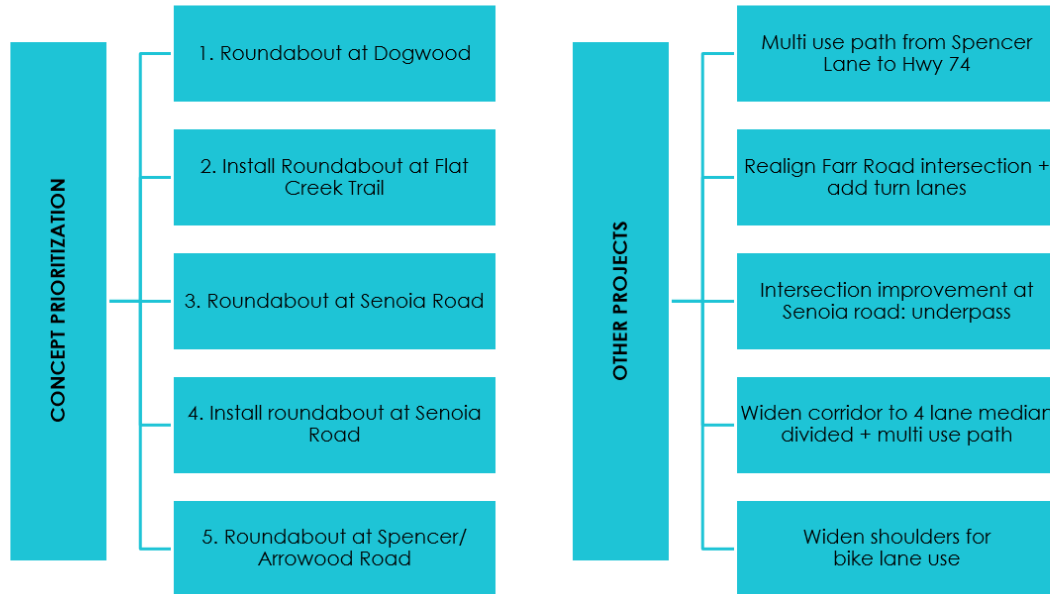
CONCEPT PRIORITIZATION

1. Roundabout at Dogwood

2. Install Roundabout at Flat Creek Trail

3. Roundabout at Senoia Road

4. Install roundabout at Senoia Road

5. Roundabout at Spencer/ Arrowood Road

OTHER PROJECTS

Multi use path from Spencer Lane to Hwy 74

Realign Farr Road intersection + add turn lanes

Intersection improvement at Senoia road: underpass

Widen corridor to 4 lane median divided + multi use path

Widen shoulders for bike lane use